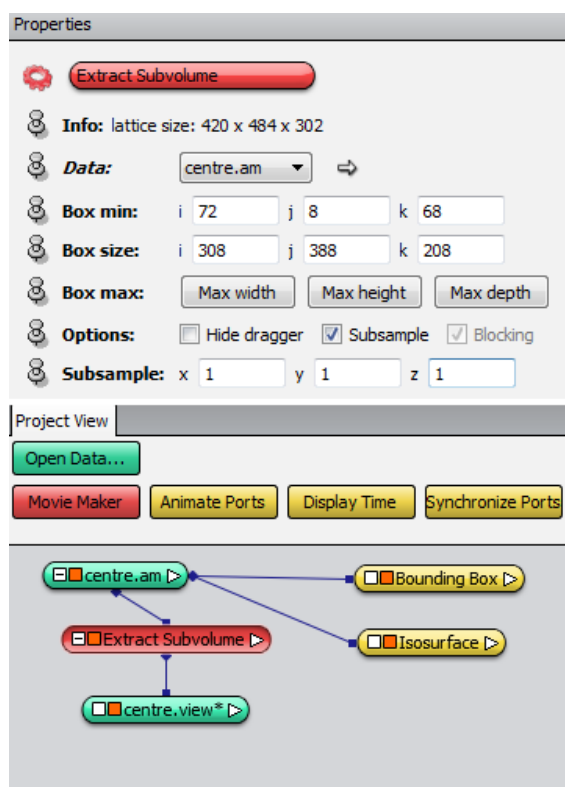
Properties

Extract Subvolume

Info: lattice size: 420 x 484 x 302

Data: centre.am

Box min: i 72 j 8 k 68

Box size: i 308 j 388 k 208

Box max: Max width Max height Max depth

Options: Hide dragger Subsample Blocking

Subsample: x 1 y 1 z 1

Project View

Open Data...

Movie Maker Animate Ports Display Time Synchronize Ports

centre.am

Bounding Box

Extract Subvolume

Isosurface

centre.view*